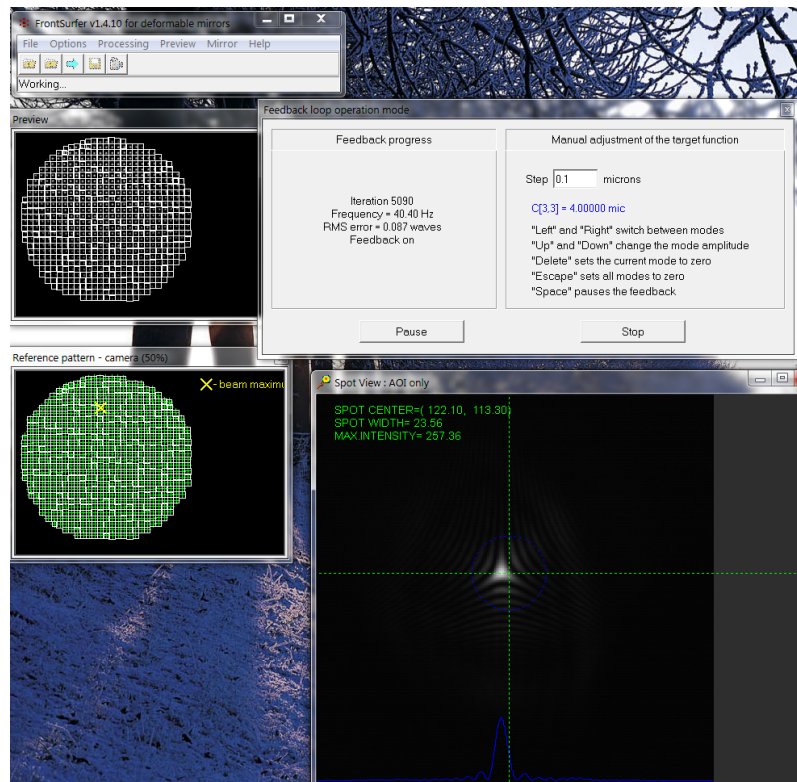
FrontSurfer v1.4.10 for deformable mirrors

File Options Processing Preview Mirror Help

Working...

Preview

Feedback loop operation mode

Feedback progress

Iteration 5090
Frequency = 40.40 Hz
RMS error = 0.087 waves
Feedback on

Manual adjustment of the target function

Step 0.1 microns

C[3,3] = 4.00000 mic

"Left" and "Right" switch between modes
"Up" and "Down" change the mode amplitude
"Delete" sets the current mode to zero
"Escape" sets all modes to zero
"Space" pauses the feedback

Pause

Stop

Reference pattern - camera (50%)

X - beam maxim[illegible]

Spot View : AOI only

SPOT CENTER=( 122.10, 113.30)
SPOT WIDTH= 23.56
MAX.INTENSITY= 257.36